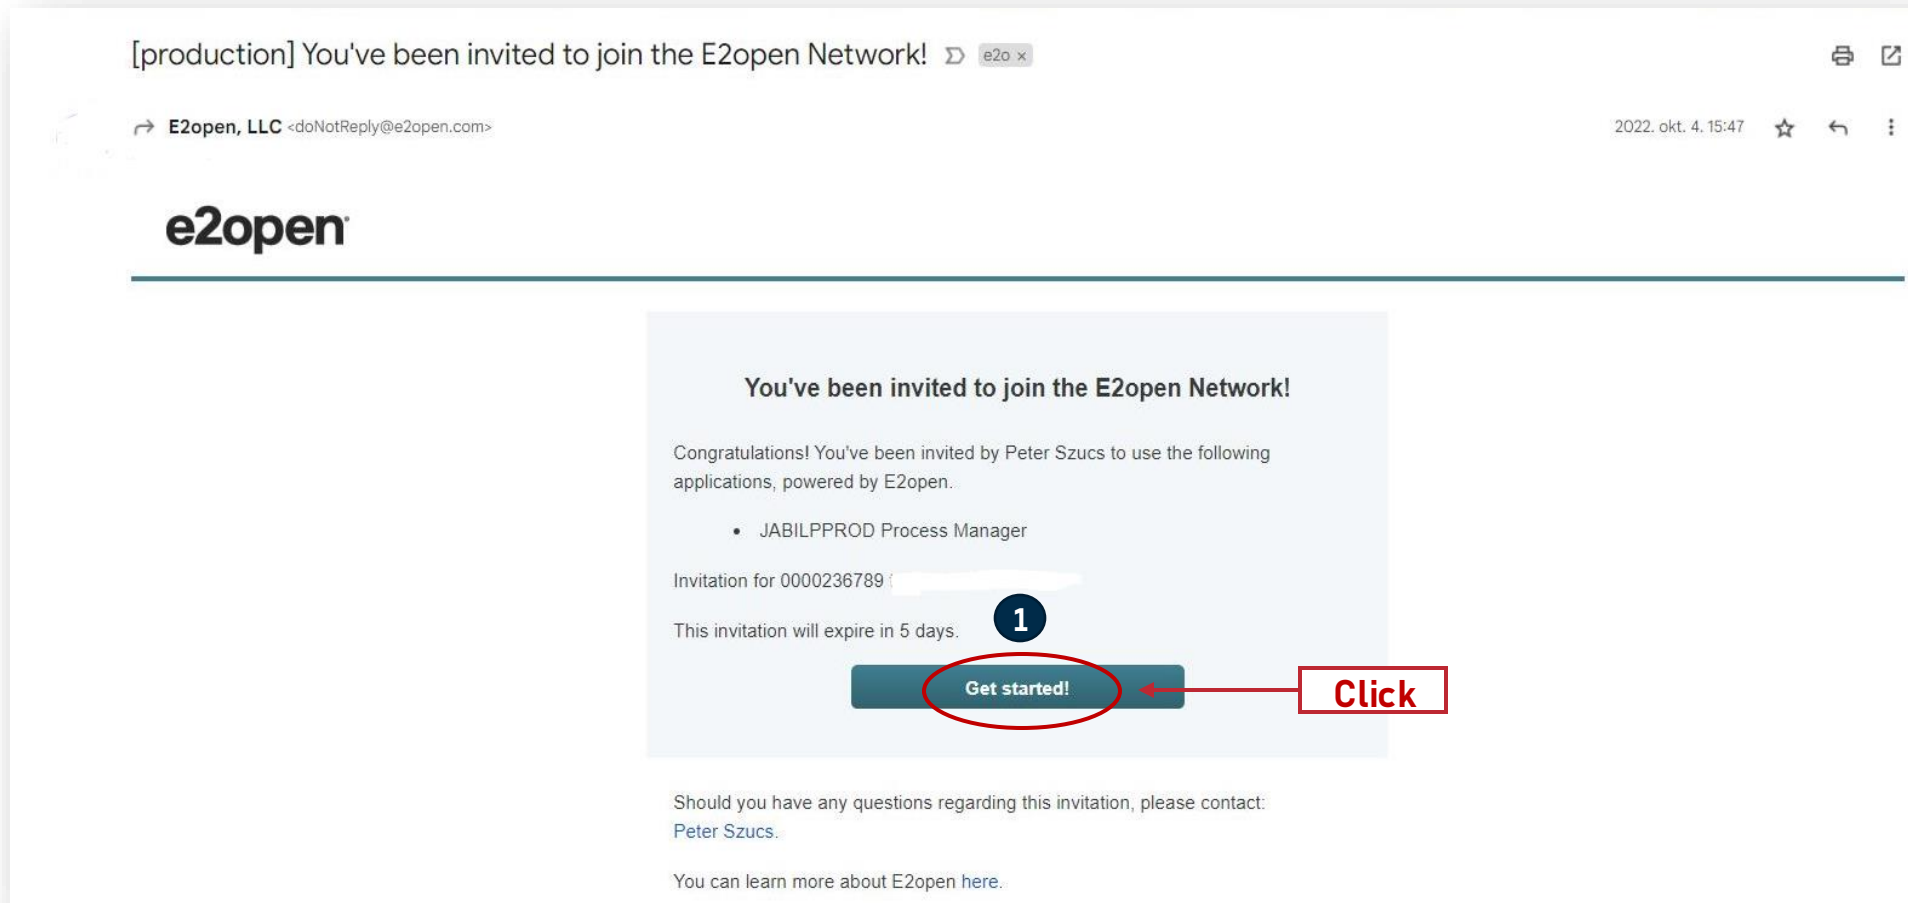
[production] You've been invited to join the E2open Network! e2o ×

E2open, LLC <doNotReply@e2open.com>

2022. okt. 4. 15:47

e2open

You've been invited to join the E2open Network!

Congratulations! You've been invited by Peter Szucs to use the following applications, powered by E2open.

• JABILPPROD Process Manager

Invitation for 0000236789 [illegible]

This invitation will expire in 5 days.

1

Get started!

Click

Should you have any questions regarding this invitation, please contact: Peter Szucs.

You can learn more about E2open here.